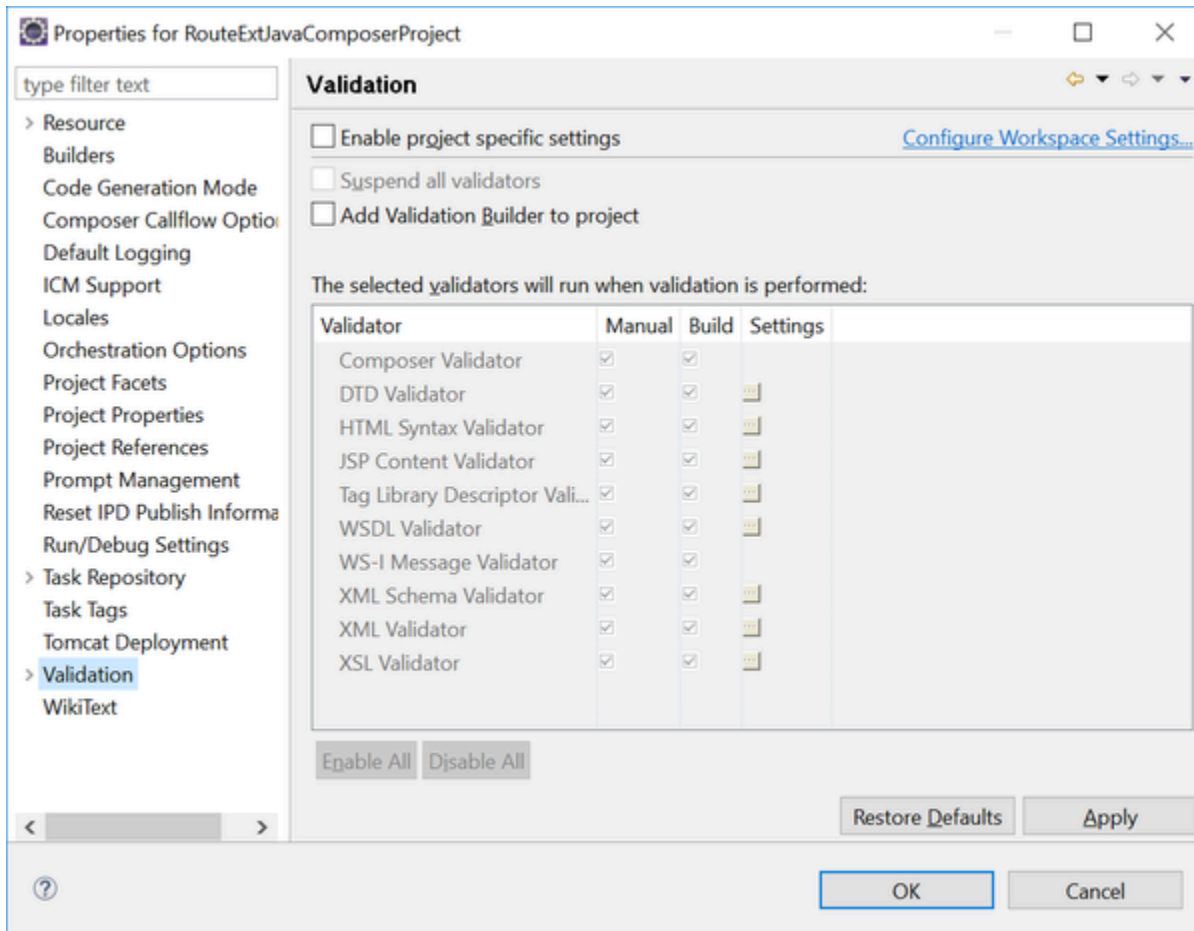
Properties for RouteExtJavaComposerProject

type filter text

> Resource
Builders
Code Generation Mode
Composer Callflow Optio
Default Logging
ICM Support
Locales
Orchestration Options
Project Facets
Project Properties
Project References
Prompt Management
Reset IPD Publish Informa
Run/Debug Settings
> Task Repository
Task Tags
Tomcat Deployment
> Validation
WikiText

Validation

Enable project specific settings

Configure Workspace Settings...

Suspend all validators

Add Validation Builder to project

The selected validators will run when validation is performed:

| Validator | Manual | Build | Settings |
|---|---|---|---|
| Composer Validator | ☑ | ☑ | |
| DTD Validator | ☑ | ☑ | ... |
| HTML Syntax Validator | ☑ | ☑ | ... |
| JSP Content Validator | ☑ | ☑ | ... |
| Tag Library Descriptor Vali... | ☑ | ☑ | ... |
| WSDL Validator | ☑ | ☑ | ... |
| WS-I Message Validator | ☑ | ☑ | |
| XML Schema Validator | ☑ | ☑ | ... |
| XML Validator | ☑ | ☑ | ... |
| XSL Validator | ☑ | ☑ | ... |

Enable All Disable All

Restore Defaults Apply

OK Cancel